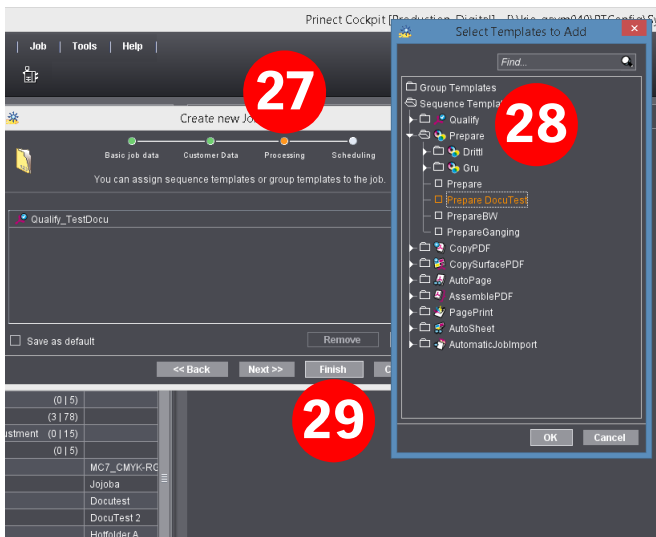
Prinect Cockpit [Production_Digital] - [\\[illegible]\PTConfig\S

Job | Tools | Help

27

Create new Jo

Basic job data Customer Data Processing Scheduling

You can assign sequence templates or group templates to the job.

Qualify_TestDocu

Save as default

Remove

<< Back Next >> Finish C

(0 | 5)
(3 | 78)
ustment (0 | 15)
(0 | 5)

MC7_CMYK-RG
Jojoba
Docutest
DocuTest 2
Hoffolder A

29

Select Templates to Add

Find...

Group Templates
Sequence Templa
Qualify
Prepare
Drittl
Gru
Prepare
Prepare DocuTest
PrepareBW
PrepareGanging
CopyPDF
CopySurfacePDF
AutoPage
AssemblePDF
PagePrint
AutoSheet
AutomaticJobImport

28

OK Cancel